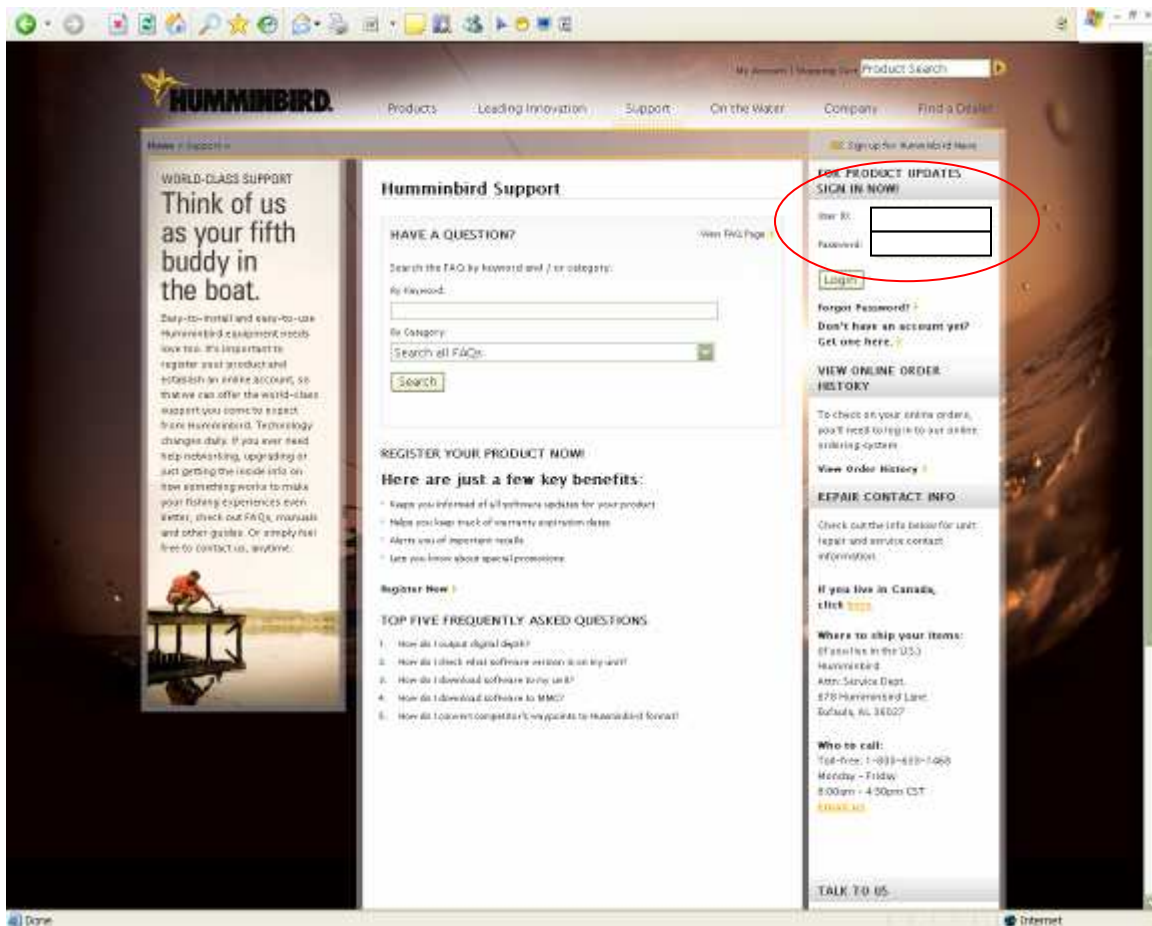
HUMMINBIRD.

My Account | Shopping Cart Product Search

Products Leading Innovation Support On the Water Company Find a Dealer

Home > Support >

Sign up for Humminbird News

WORLD-CLASS SUPPORT

Think of us as your fifth buddy in the boat.

Easy-to-install and easy-to-use Humminbird equipment needs love too. It's important to register your product and establish an online account, so that we can offer the world-class support you come to expect from Humminbird. Technology changes daily. If you ever need help networking, upgrading or just getting the inside info on how something works to make your fishing experiences even better, check out FAQs, manuals and other guides. Or simply feel free to contact us, anytime.

Humminbird Support

HAVE A QUESTION?

View FAQ Page

Search the FAQ by keyword and / or category:

By Keyword:

By Category:

Search all FAQs

Search

REGISTER YOUR PRODUCT NOW!

Here are just a few key benefits:

Keeps you informed of all software updates for your product

Helps you keep track of warranty expiration dates

Alerts you of important recalls

Lets you know about special promotions

Register Now

TOP FIVE FREQUENTLY ASKED QUESTIONS

1. How do I output digital depth?
2. How do I check what software version is on my unit?
3. How do I download software to my unit?
4. How do I download software to MMC?
5. How do I convert competitor's waypoints to Humminbird format?

FOR PRODUCT UPDATES SIGN IN NOW!

User ID:

Password:

Login

Forgot Password?

Don't have an account yet? Get one here.

VIEW ONLINE ORDER HISTORY

To check on your online orders, you'll need to log in to our online ordering system.

View Order History

REPAIR CONTACT INFO

Check out the info below for unit repair and service contact information.

If you live in Canada, click here

Where to ship your items:
If you live in the U.S.)
Humminbird
Attn: Service Dept.
678 Humminbird Lane
Eufaula, AL 36027

Who to call:
Toll-free: 1-800-633-1468
Monday - Friday
8:00am - 4:30pm CST
Email us

TALK TO US

Done

Internet